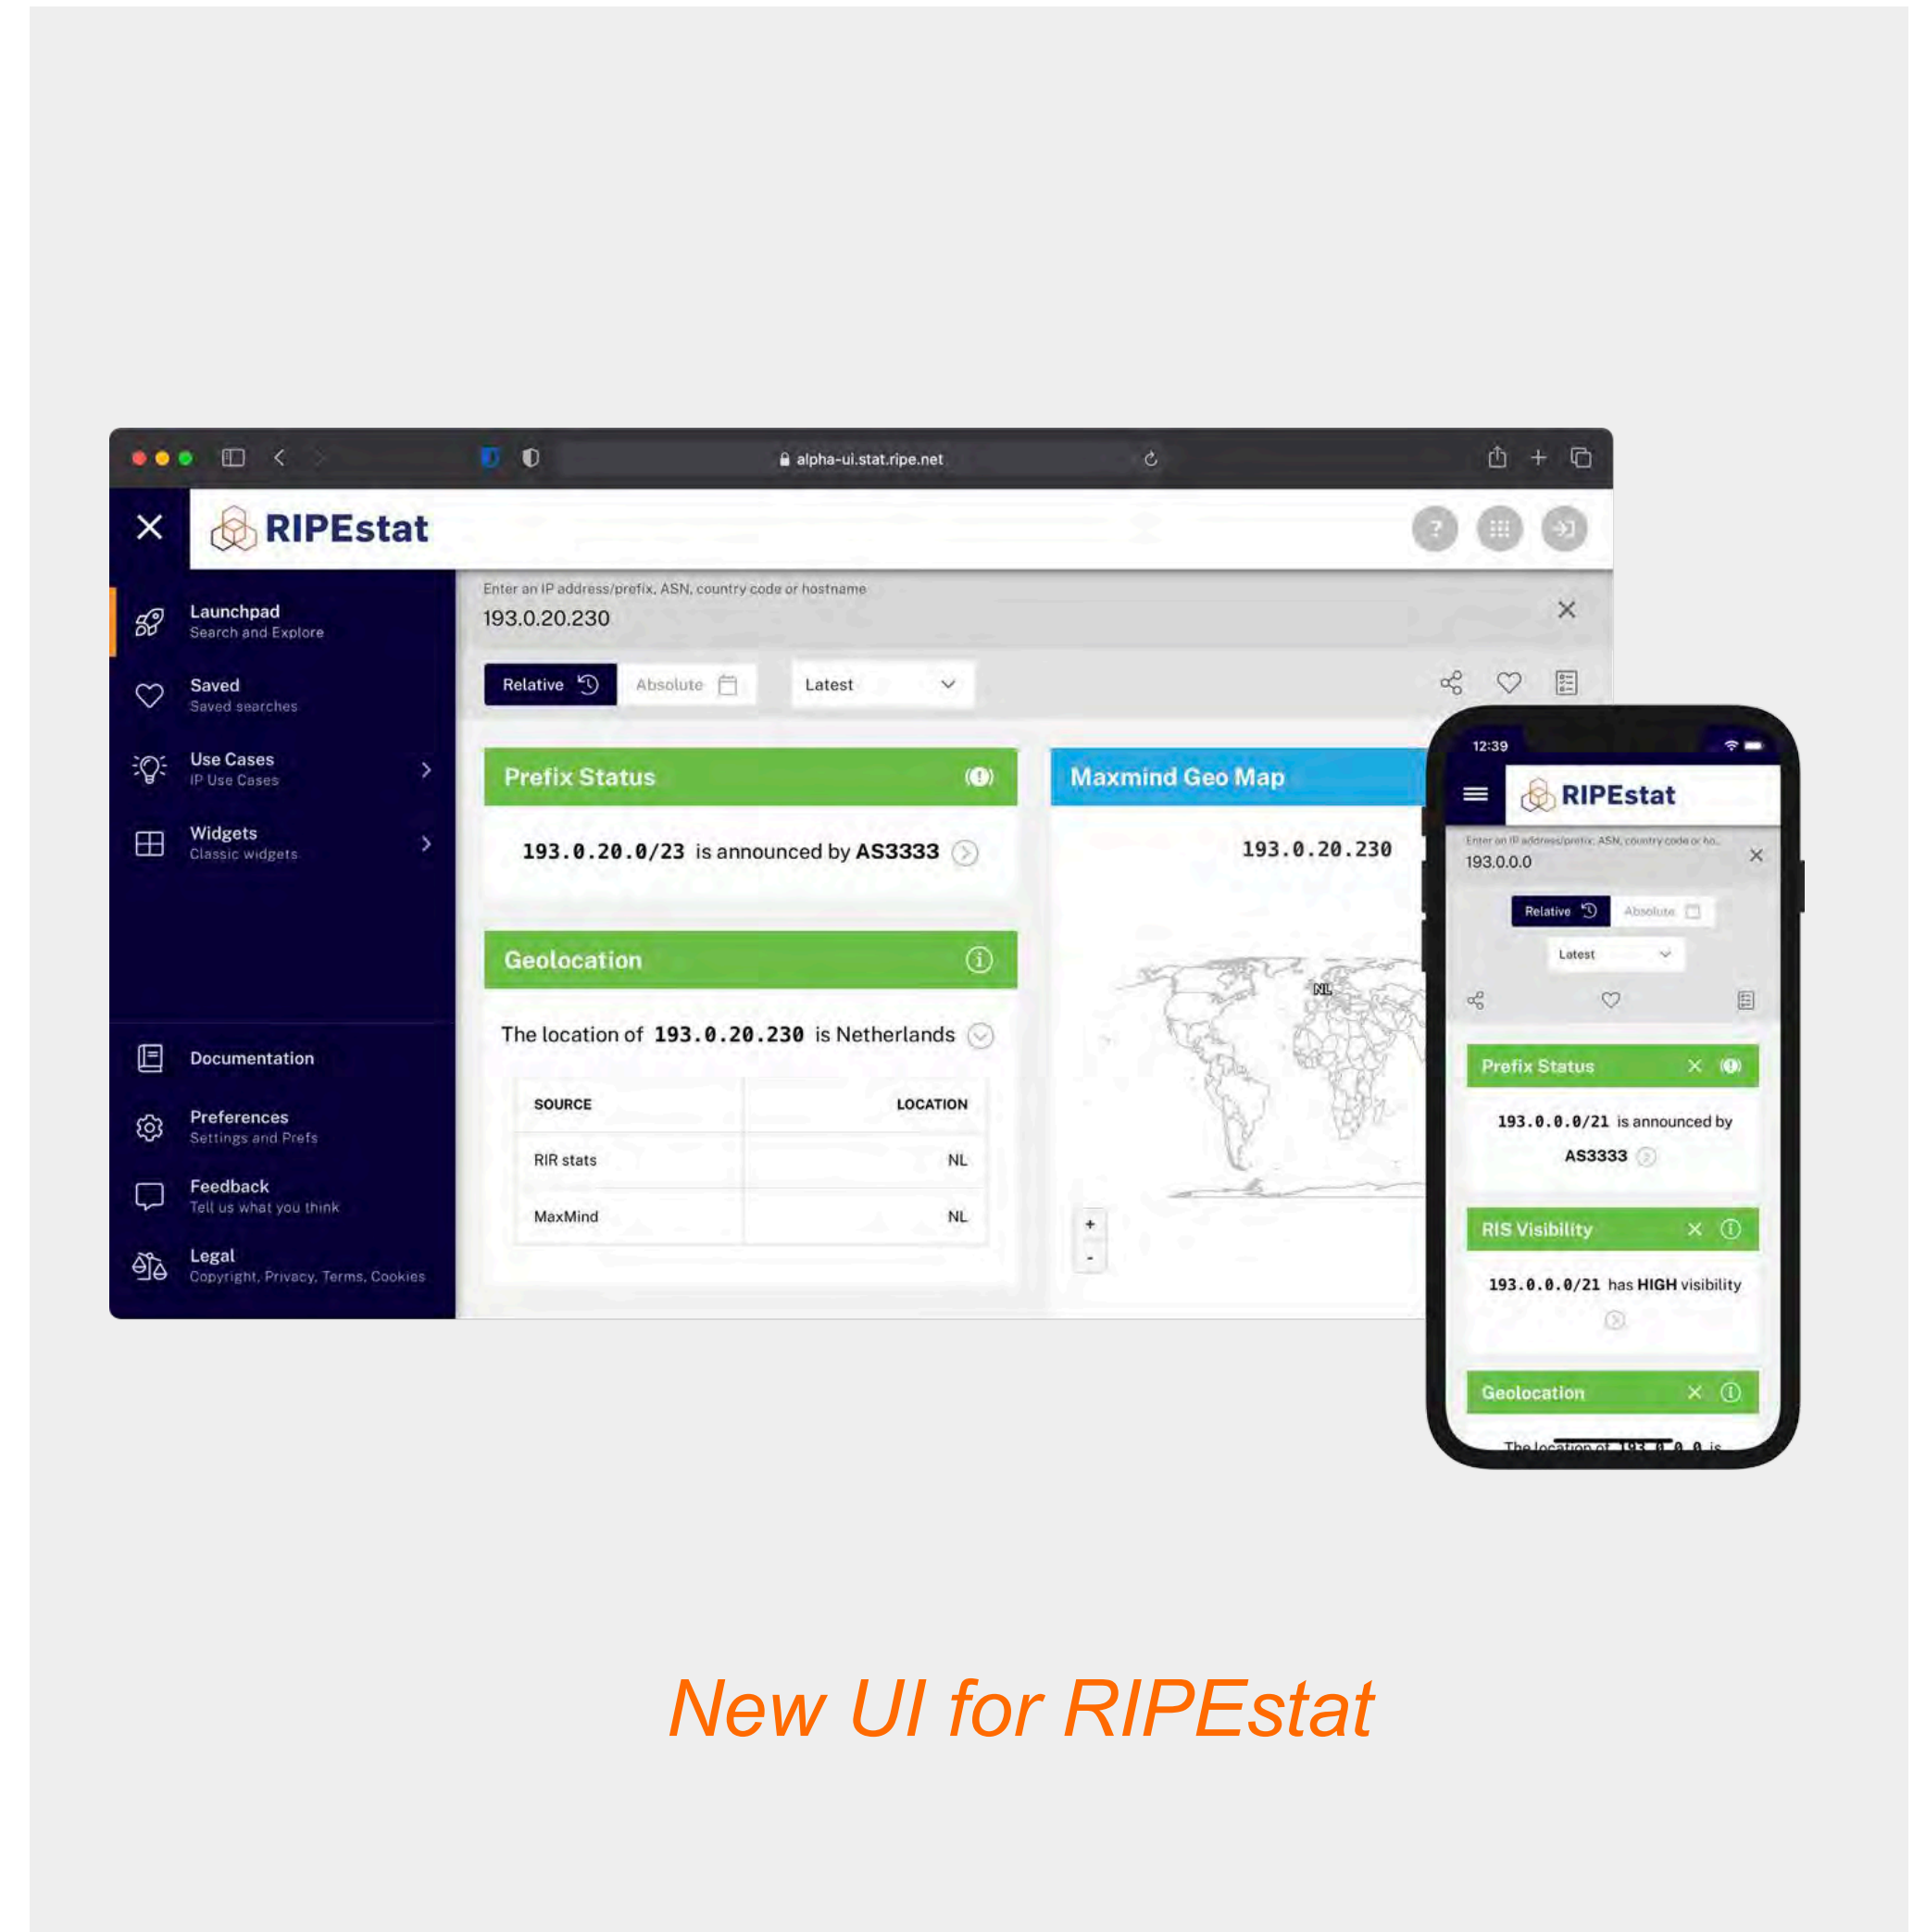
alpha-ui.stat.ripe.net

RIPEstat

Launchpad
Search and Explore

Saved
Saved searches

Use Cases
IP Use Cases

Widgets
Classic widgets

Documentation

Preferences
Settings and Prefs

Feedback
Tell us what you think

Legal
Copyright, Privacy, Terms, Cookies

Enter an IP address/prefix, ASN, country code or hostname
193.0.20.230

Relative Absolute Latest

Prefix Status

193.0.20.0/23 is announced by AS3333

Geolocation

The location of 193.0.20.230 is Netherlands

| SOURCE | LOCATION |
|---|---|
| RIR stats | NL |
| MaxMind | NL |

Maxmind Geo Map

193.0.20.230

NL

+
-

12:39

RIPEstat

Enter an IP address/prefix, ASN, country code or ho...
193.0.0.0

Relative Absolute

Latest

Prefix Status

193.0.0.0/21 is announced by AS3333

RIS Visibility

193.0.0.0/21 has HIGH visibility

Geolocation

The location of 193.0.0.0 is

New UI for RIPEstat